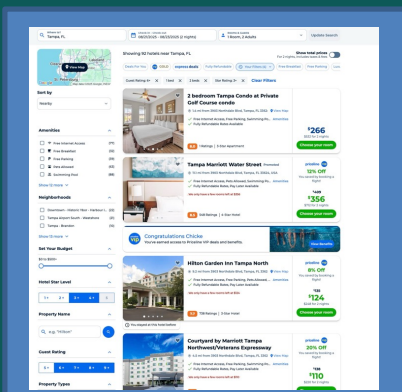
Tampa, FL

08/23/2025 - 08/25/2025 (2 nights)

1 Room, 2 Adults

Update Search

View Map

Sort by

Nearby

Amenities

Free Internet Access

Free Breakfast

Free Parking

Pets Allowed

Swimming Pool

Show 13 more

Neighborhoods

Downtown - Historic Third - Harbour I...

Tampa Airport South - Westshore

Tampa - Brandon

Show 22 more

Set Your Budget

Hotel Star Level

1+ 2+ 3+ 4+ 5

Property Name

e.g. "Hilton"

Guest Rating

Property Types

Showing 92 hotels near Tampa, FL

Show total prices

Guest Rating 4+ 1 bed 3 beds Star Rating 3+ Clear Filters

2 bedroom Tampa Condo at Private Golf Course condo

Free Internet Access, Free Parking, Swimming Po...

Fully Refundable Rates Available

$266

Choose your room

Tampa Marriott Water Street

12% Off

$356

Choose your room

Congratulations Chicke

You've earned access to Priceline VIP deals and benefits.

Hilton Garden Inn Tampa North

8% Off

$124

Choose your room

Courtyard by Marriott Tampa Northwest/Veterans Expressway

20% Off

$110

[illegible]